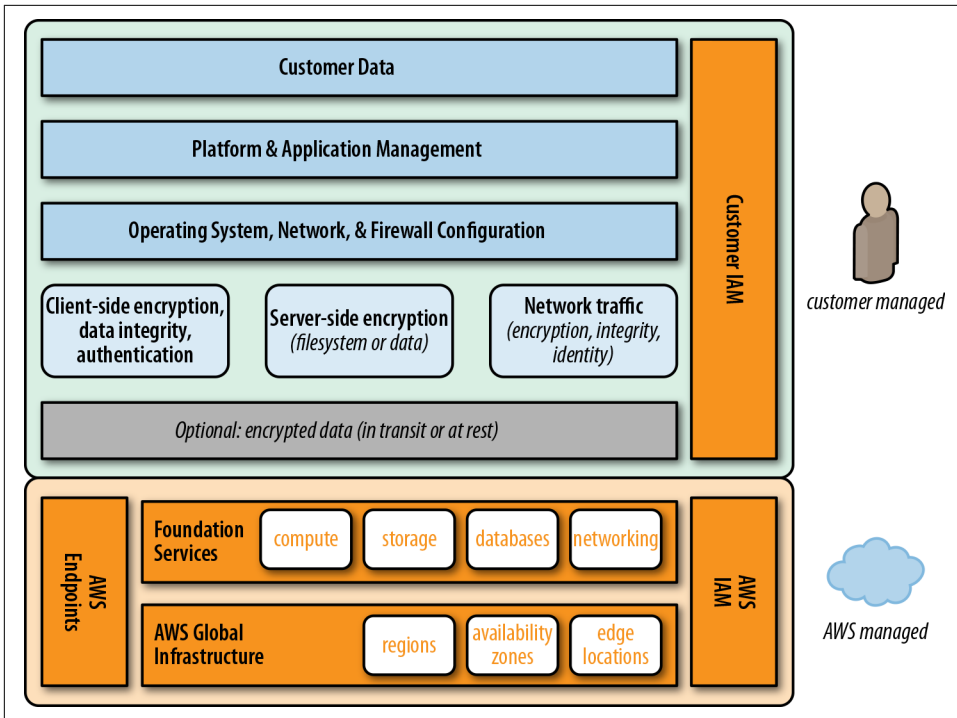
Customer Data

Platform & Application Management

Operating System, Network, & Firewall Configuration

Client-side encryption, data integrity, authentication

Server-side encryption (filesystem or data)

Network traffic (encryption, integrity, identity)

Optional: encrypted data (in transit or at rest)

Customer IAM

customer managed

AWS Endpoints

Foundation Services

compute

storage

databases

networking

AWS Global Infrastructure

regions

availability zones

edge locations

AWS IAM

AWS managed